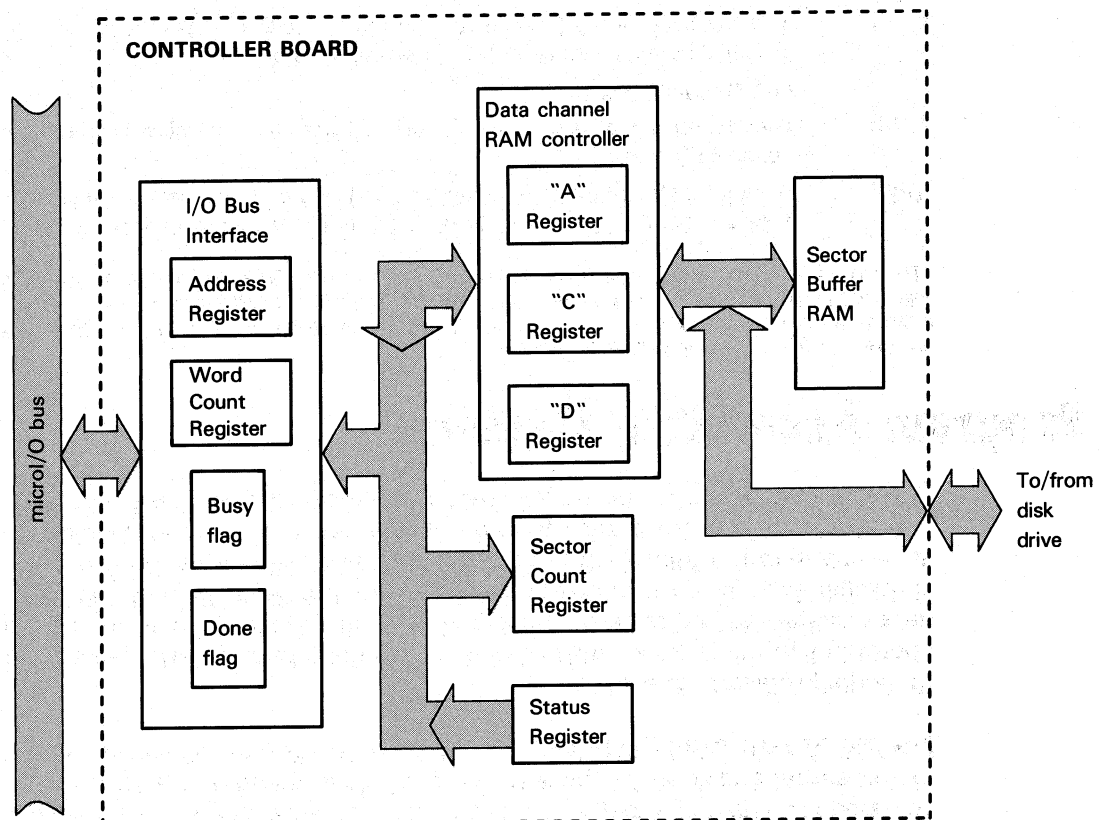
CONTROLLER BOARD

micro I/O bus

I/O Bus Interface

Address Register

Word Count Register

Busy flag

Done flag

Data channel RAM controller

"A" Register

"C" Register

"D" Register

Sector Buffer RAM

Sector Count Register

Status Register

To/from disk drive